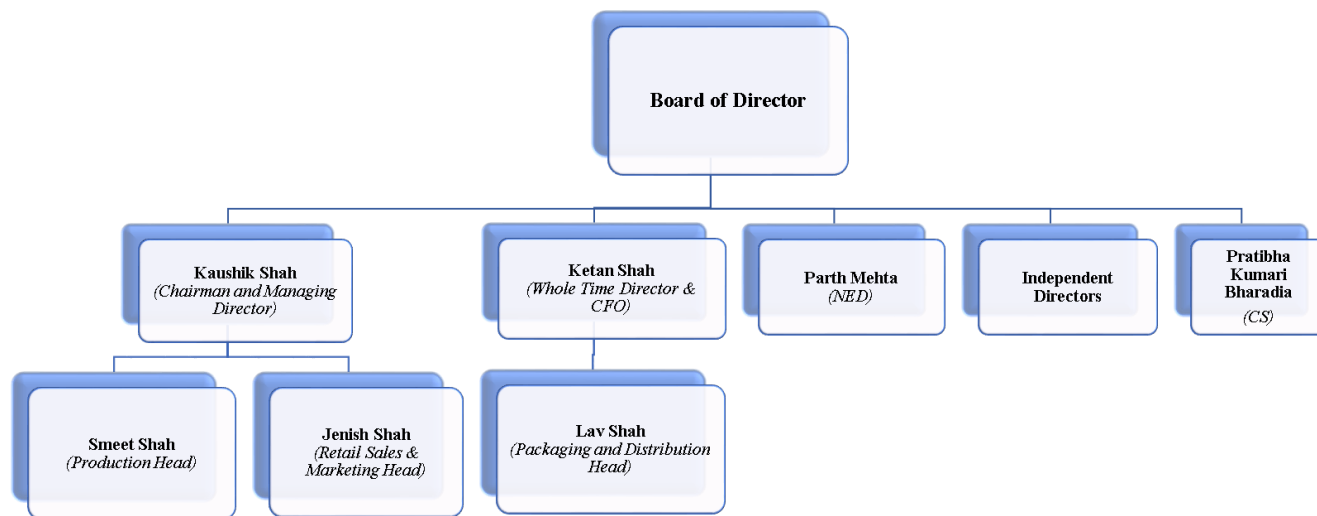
Board of Director

Kaushik Shah
(Chairman and Managing Director)

Ketan Shah
(Whole Time Director & CFO)

Parth Mehta
(NED)

Independent Directors

Pratibha Kumari Bharadia
(CS)

Smeet Shah
(Production Head)

Jenish Shah
(Retail Sales & Marketing Head)

Lav Shah
(Packaging and Distribution Head)